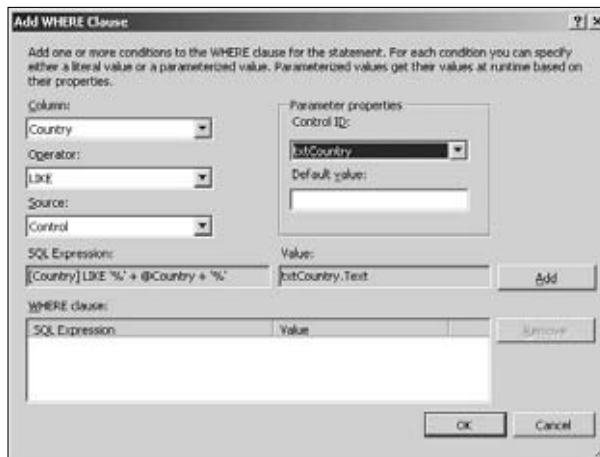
Add WHERE Clause

?| ×

Add one or more conditions to the WHERE clause for the statement. For each condition you can specify either a literal value or a parameterized value. Parameterized values get their values at runtime based on their properties.

Column:

Country

Operator:

LIKE

Source:

Control

Parameter properties

Control ID:

txtCountry

Default value:

SQL Expression:

[Country] LIKE '%' + @Country + '%'

Value:

txtCountry.Text

Add

WHERE clause:

| SQL Expression | Value |
|---|---|

Remove

OK

Cancel